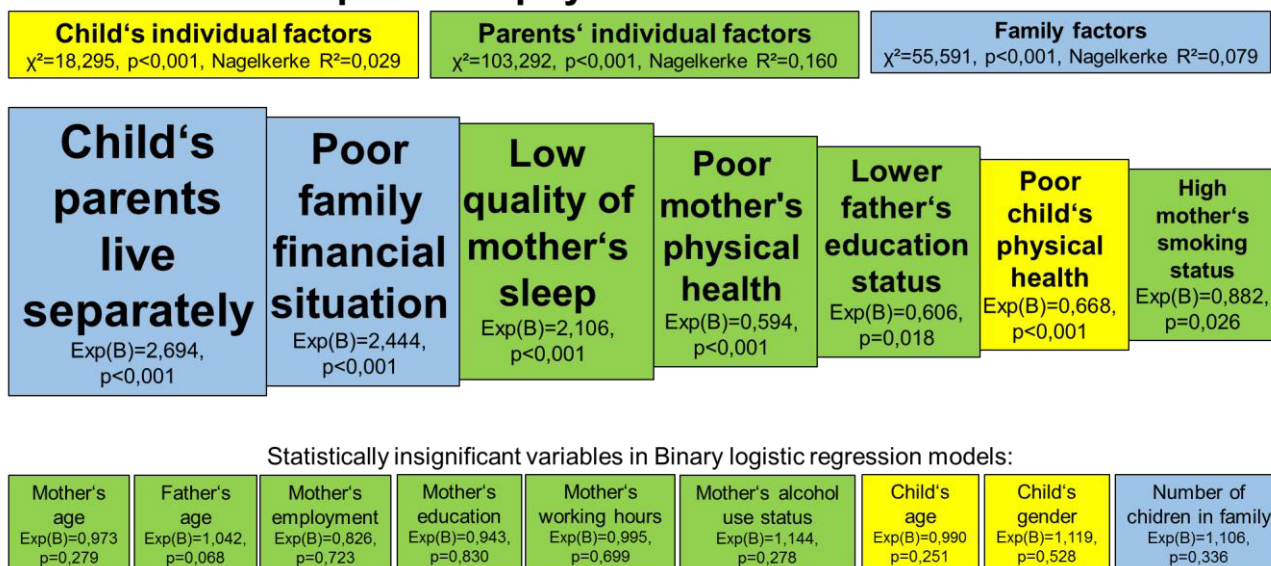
Child‘s individual factors
$\chi^2$=18,295, p<0,001, Nagelkerke R²=0,029

Parents‘ individual factors
$\chi^2$=103,292, p<0,001, Nagelkerke R²=0,160

Family factors
$\chi^2$=55,591, p<0,001, Nagelkerke R²=0,079

Child‘s parents live separately
Exp(B)=2,694, p<0,001

Poor family financial situation
Exp(B)=2,444, p<0,001

Low quality of mother‘s sleep
Exp(B)=2,106, p<0,001

Poor mother's physical health
Exp(B)=0,594, p<0,001

Lower father‘s education status
Exp(B)=0,606, p=0,018

Poor child‘s physical health
Exp(B)=0,668, p<0,001

High mother‘s smoking status
Exp(B)=0,882, p=0,026

Statistically insignificant variables in Binary logistic regression models:

Mother's age
Exp(B)=0,973 p=0,279

Father's age
Exp(B)=1,042, p=0,068

Mother's employment
Exp(B)=0,826, p=0,723

Mother's education
Exp(B)=0,943, p=0,830

Mother's working hours
Exp(B)=0,995, p=0,699

Mother's alcohol use status
Exp(B)=1,144, p=0,278

Child‘s age
Exp(B)=0,990 p=0,251

Child‘s gender
Exp(B)=1,119, p=0,528

Number of children in family
Exp(B)=1,106, p=0,336